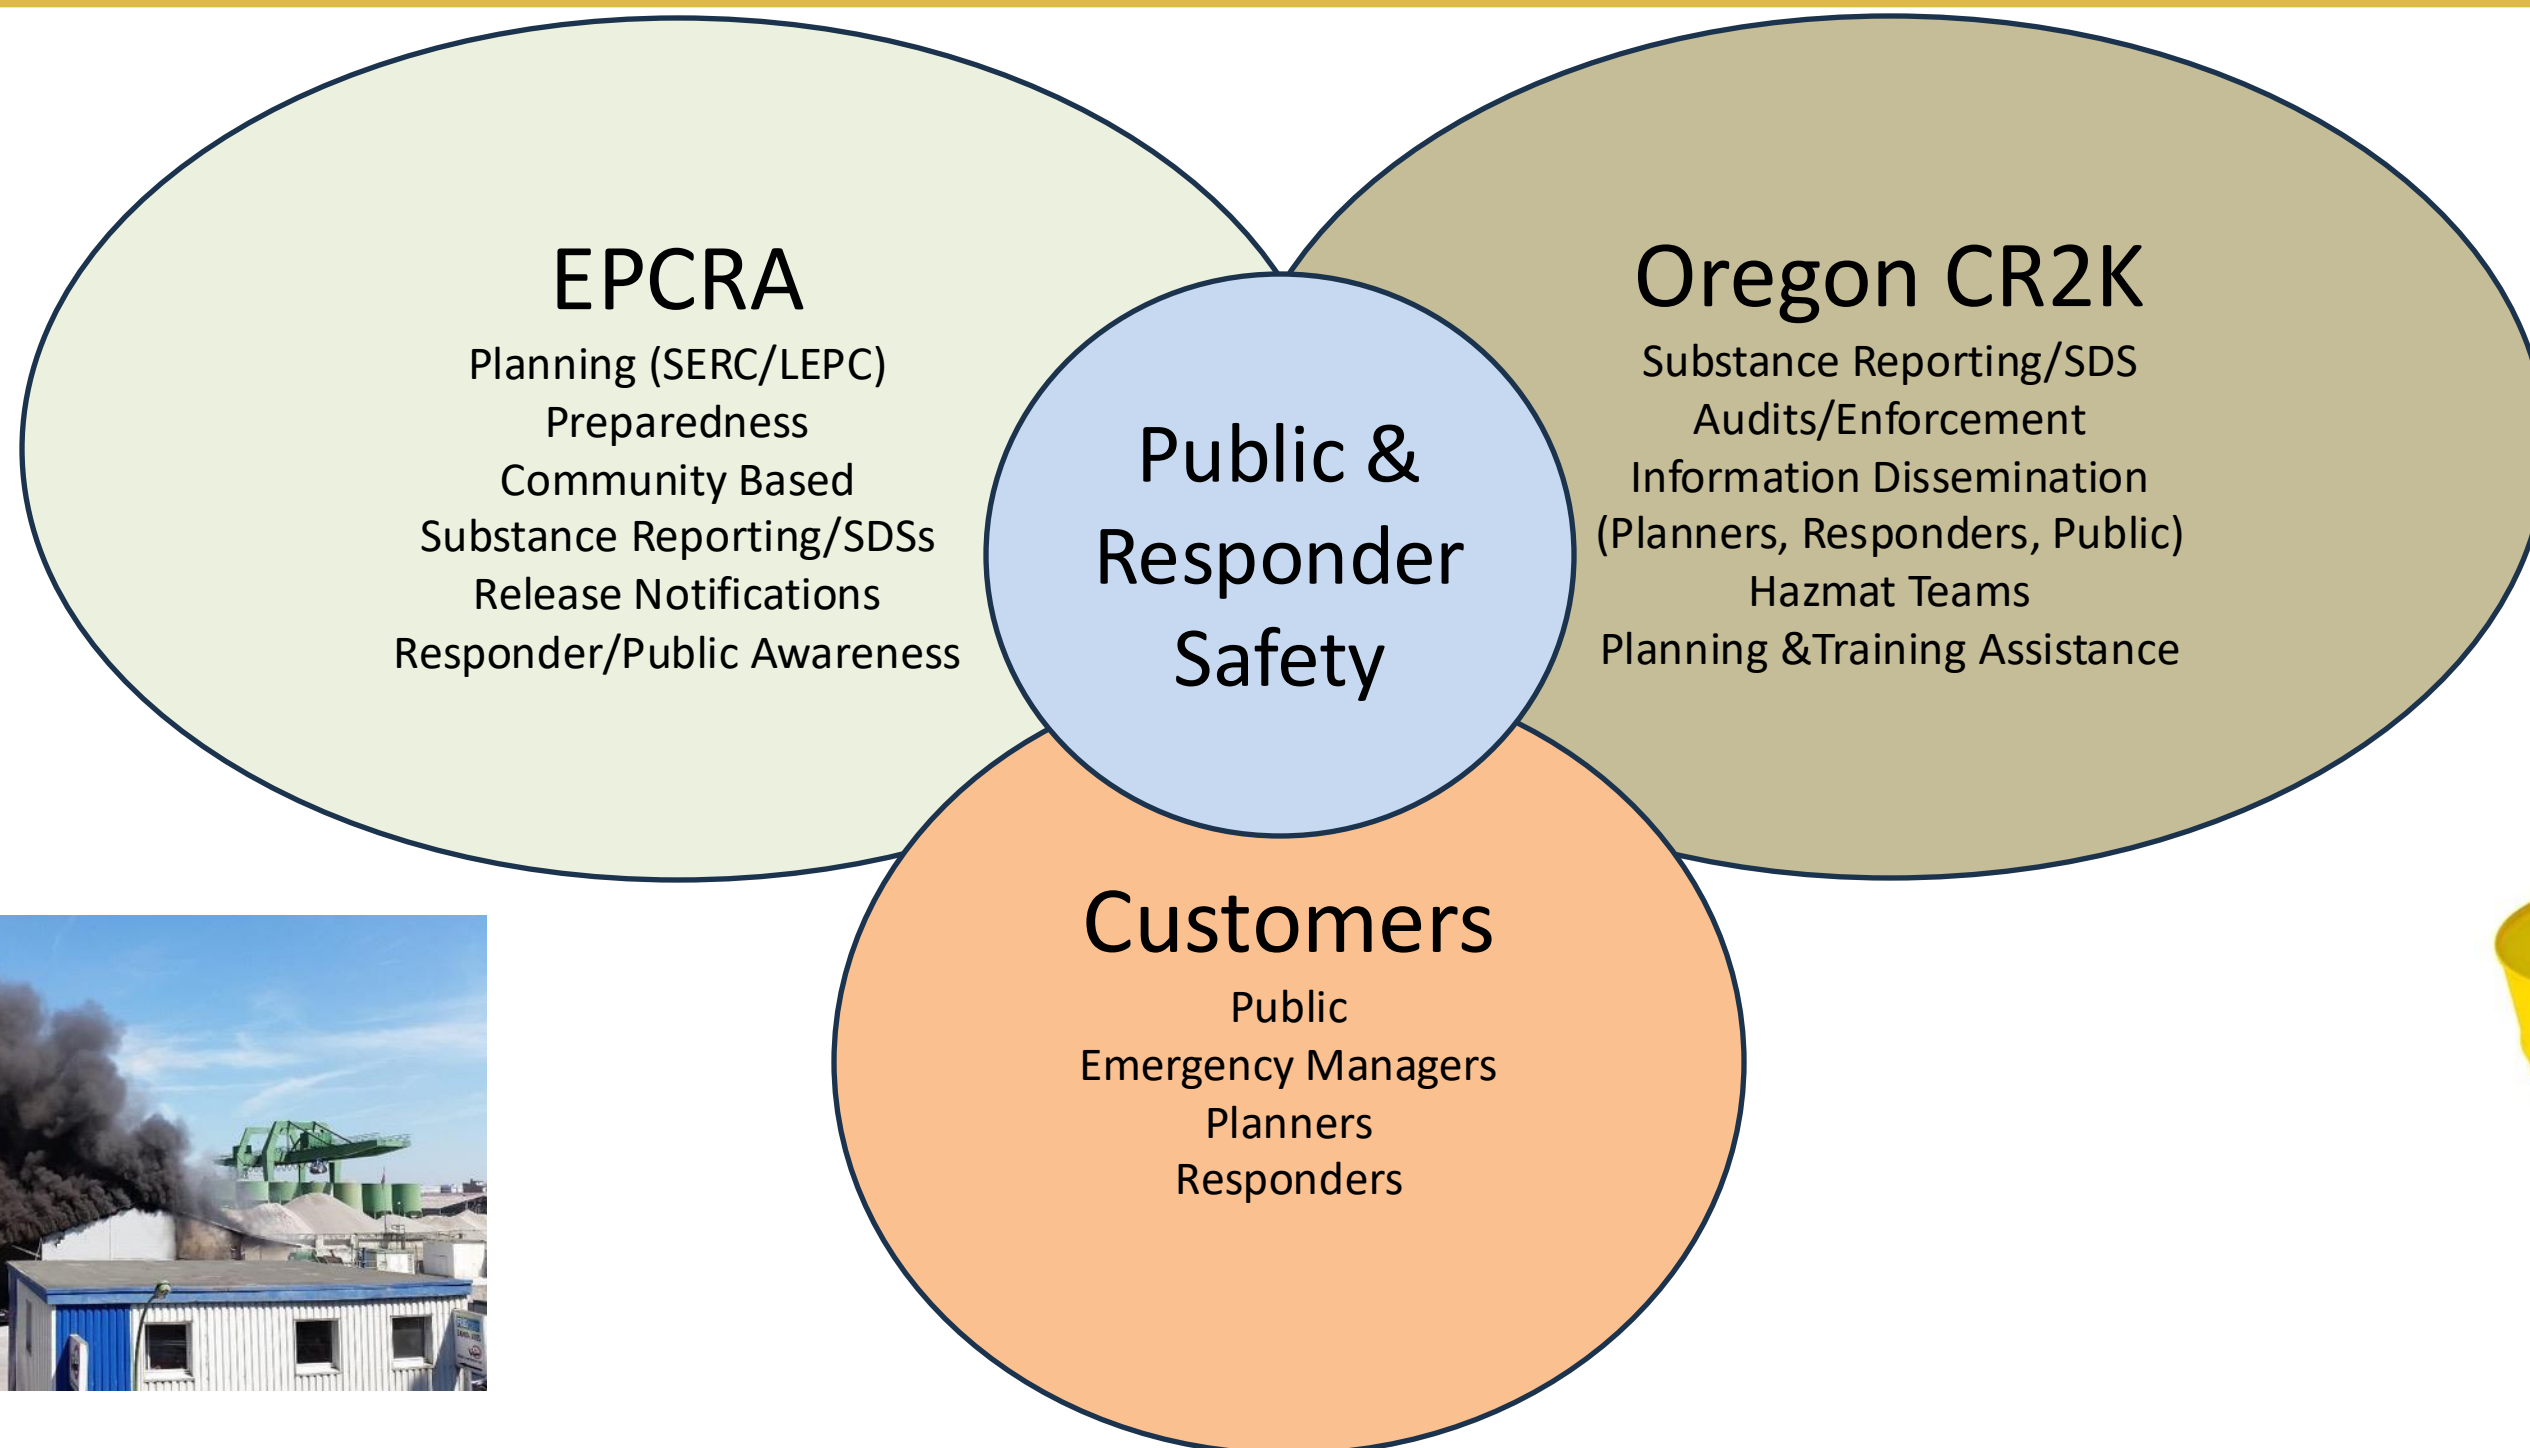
EPCRA
Planning (SERC/LEPC)
Preparedness
Community Based
Substance Reporting/SDSs
Release Notifications
Responder/Public Awareness

Public & Responder Safety

Oregon CR2K
Substance Reporting/SDS
Audits/Enforcement
Information Dissemination
(Planners, Responders, Public)
Hazmat Teams
Planning &Training Assistance

Customers
Public
Emergency Managers
Planners
Responders